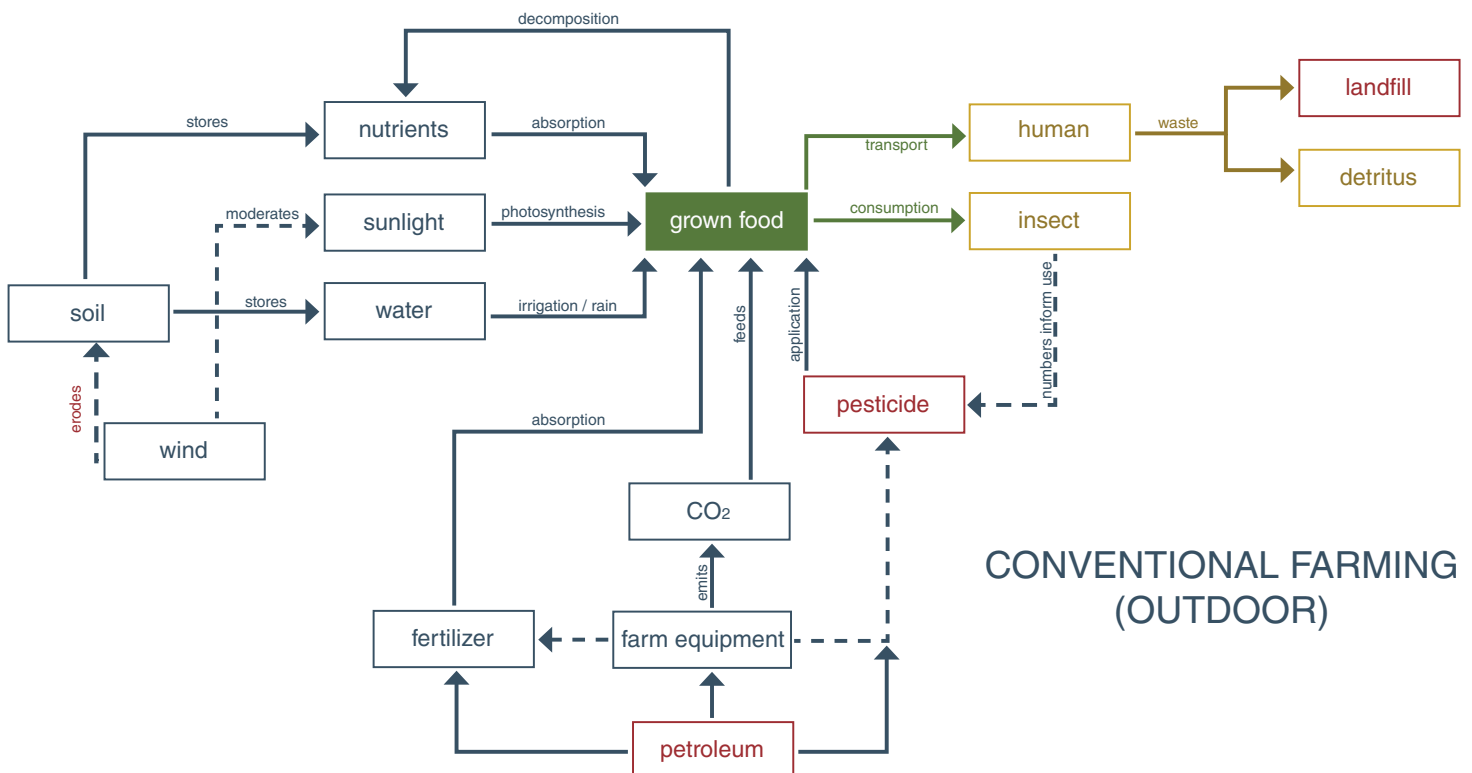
decomposition

stores

nutrients

absorption

moderates

sunlight

photosynthesis

grown food

transport

human

waste

landfill

detritus

consumption

insect

soil

stores

water

irrigation / rain

feeds

application

numbers inform use

erodes

wind

absorption

pesticide

$CO_2$

emits

fertilizer

farm equipment

petroleum

CONVENTIONAL FARMING (OUTDOOR)